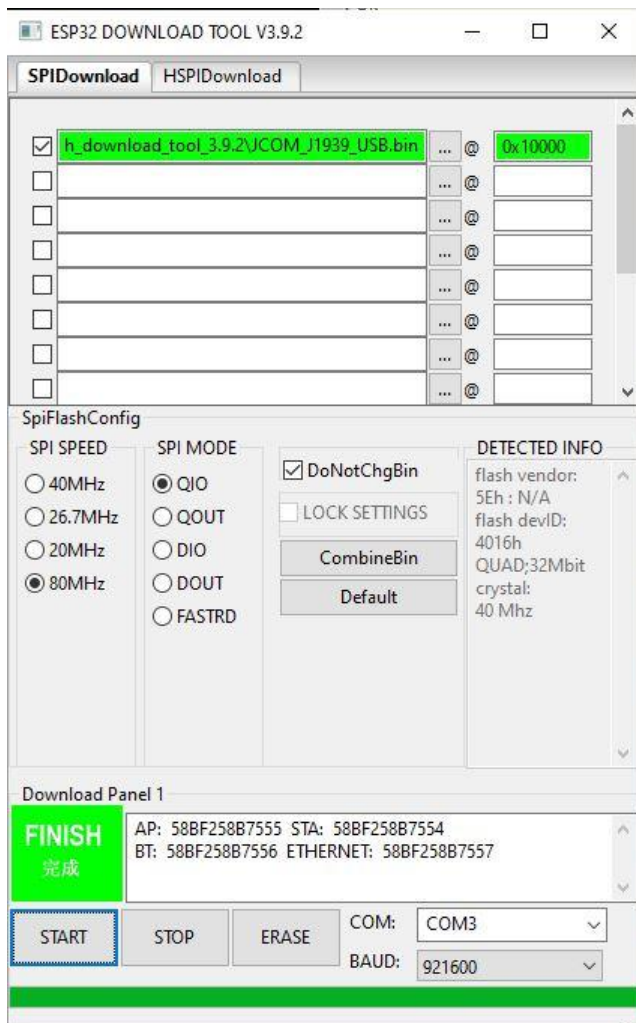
ESP32 DOWNLOAD TOOL V3.9.2

SPIDownload HSPIDownload

h_download_tool_3.9.2\JCOM_J1939_USB.bin ... @ 0x10000
... @
... @
... @
... @
... @
... @
... @

SpiFlashConfig

SPI SPEED
40MHz
26.7MHz
20MHz
80MHz

SPI MODE
QIO
QOUT
DIO
DOUT
FASTRD

DoNotChgBin
LOCK SETTINGS
CombineBin
Default

DETECTED INFO
flash vendor:
5Eh : N/A
flash devID:
4016h
QUAD;32Mbit
crystal:
40 Mhz

Download Panel 1

FINISH
完成

AP: 58BF258B7555 STA: 58BF258B7554
BT: 58BF258B7556 ETHERNET: 58BF258B7557

START STOP ERASE COM: COM3
BAUD: 921600